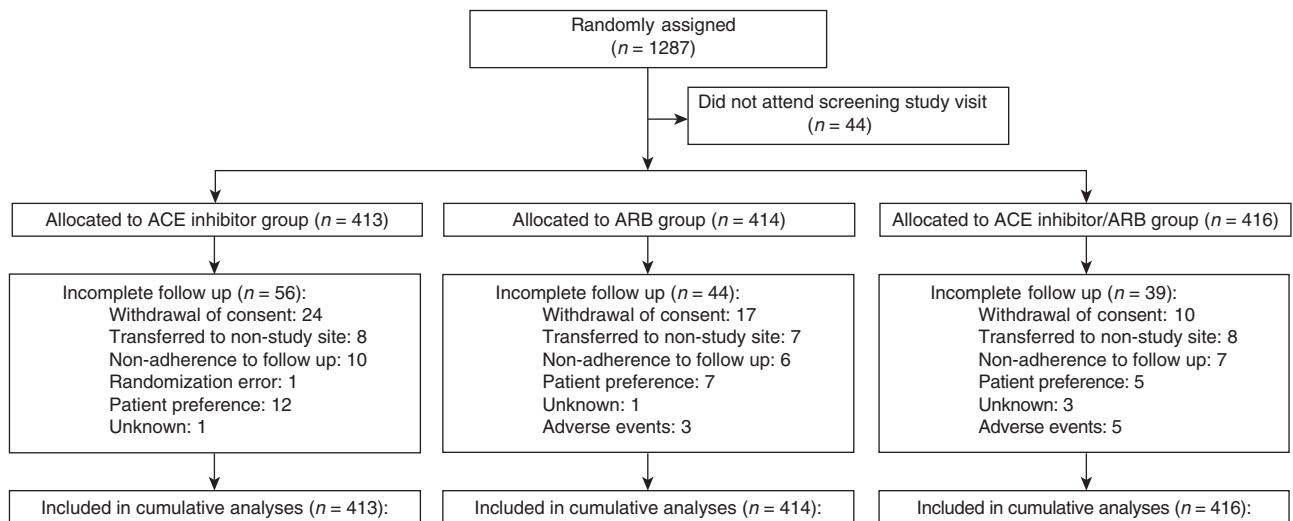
Randomly assigned
($n$ = 1287)

Did not attend screening study visit
($n$ = 44)

Allocated to ACE inhibitor group ($n$ = 413)

Allocated to ARB group ($n$ = 414)

Allocated to ACE inhibitor/ARB group ($n$ = 416)

Incomplete follow up ($n$ = 56):
Withdrawal of consent: 24
Transferred to non-study site: 8
Non-adherence to follow up: 10
Randomization error: 1
Patient preference: 12
Unknown: 1

Incomplete follow up ($n$ = 44):
Withdrawal of consent: 17
Transferred to non-study site: 7
Non-adherence to follow up: 6
Patient preference: 7
Unknown: 1
Adverse events: 3

Incomplete follow up ($n$ = 39):
Withdrawal of consent: 10
Transferred to non-study site: 8
Non-adherence to follow up: 7
Patient preference: 5
Unknown: 3
Adverse events: 5

Included in cumulative analyses ($n$ = 413):

Included in cumulative analyses ($n$ = 414):

Included in cumulative analyses ($n$ = 416):